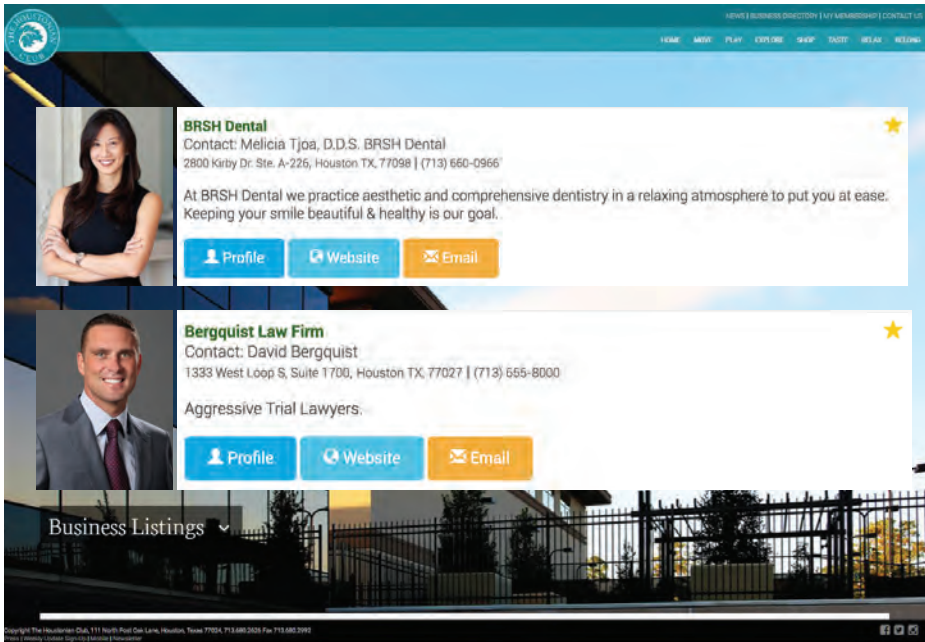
THE HOUSTONIAN CLUB

NEWS | BUSINESS DIRECTORY | MY MEMBERSHIP | CONTACT US

HOME MOVE PLAY EXPLORE SHOP TASTE RELAX BELONG

BRSH Dental
Contact: Melicia Tjoa, D.D.S. BRSH Dental
2800 Kirby Dr. Ste. A-226, Houston TX, 77098 | (713) 660-0966

At BRSH Dental we practice aesthetic and comprehensive dentistry in a relaxing atmosphere to put you at ease. Keeping your smile beautiful & healthy is our goal.

Profile Website Email

Bergquist Law Firm
Contact: David Bergquist
1333 West Loop S, Suite 1700, Houston TX, 77027 | (713) 555-8000

Aggressive Trial Lawyers.

Profile Website Email

Business Listings

Copyright The Houstonian Club, 111 North Post Oak Lane, Houston, Texas 77024, 713.680.2626 Fax 713.680.2992
Press | Weekly Update Sign-Up | Mobile | Newsletter